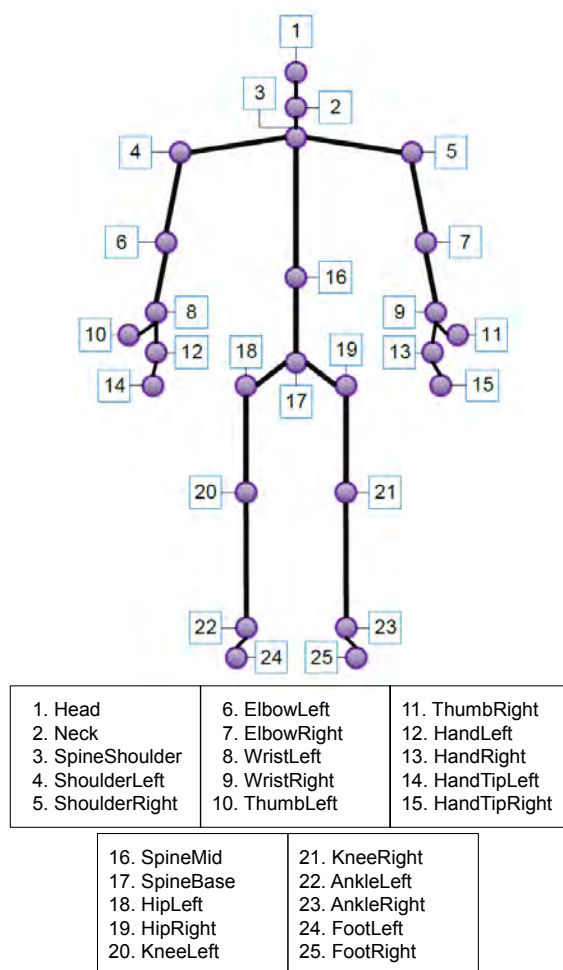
1
3
2
4
5
6
7
16
8
9
10
12
13
11
18
19
14
15
17
20
21
22
23
24
25

| 1. Head<br>2. Neck<br>3. SpineShoulder<br>4. ShoulderLeft<br>5. ShoulderRight | 6. ElbowLeft<br>7. ElbowRight<br>8. WristLeft<br>9. WristRight<br>10. ThumbLeft | 11. ThumbRight<br>12. HandLeft<br>13. HandRight<br>14. HandTipLeft<br>15. HandTipRight |
|---|---|---|

| 16. SpineMid<br>17. SpineBase<br>18. HipLeft<br>19. HipRight<br>20. KneeLeft | 21. KneeRight<br>22. AnkleLeft<br>23. AnkleRight<br>24. FootLeft<br>25. FootRight |
|---|---|